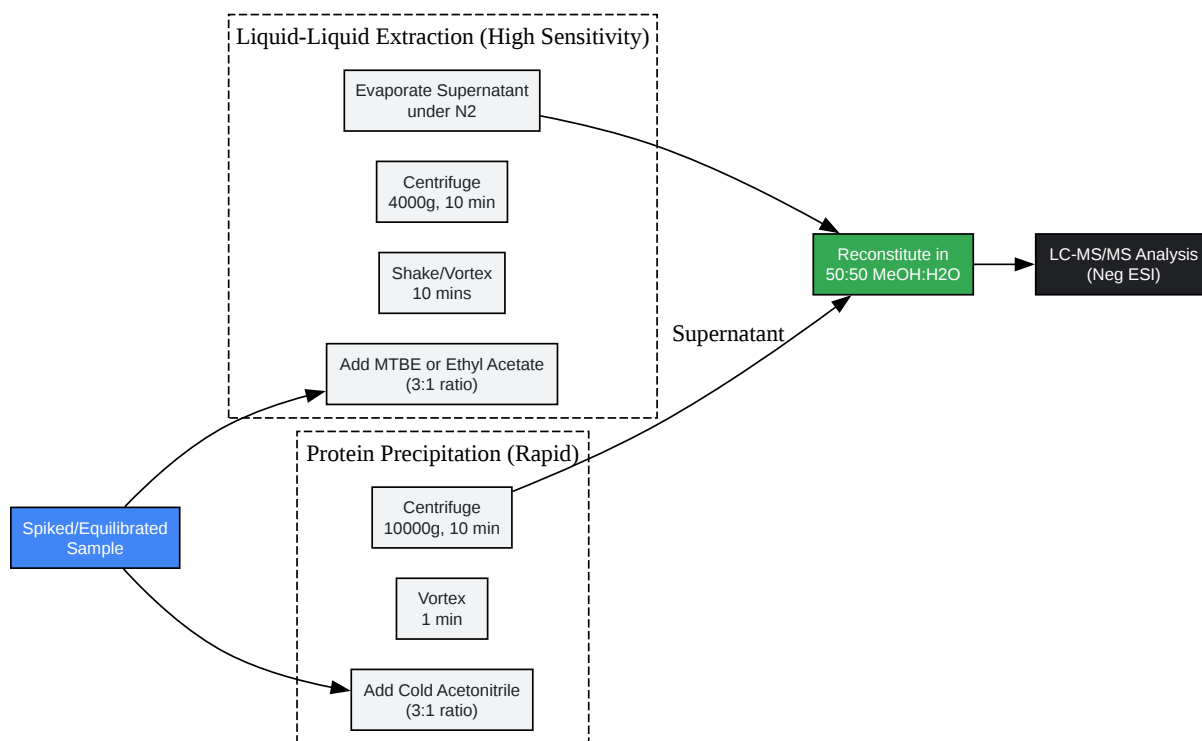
Liquid-Liquid Extraction (High Sensitivity)

Evaporate Supernatant under N2

Centrifuge 4000g, 10 min

Shake/Vortex 10 mins

Add MTBE or Ethyl Acetate (3:1 ratio)

Reconstitute in 50:50 MeOH:H2O

LC-MS/MS Analysis (Neg ESI)

Supernatant

Protein Precipitation (Rapid)

Centrifuge 10000g, 10 min

Vortex 1 min

Add Cold Acetonitrile (3:1 ratio)

Spiked/Equilibrated Sample